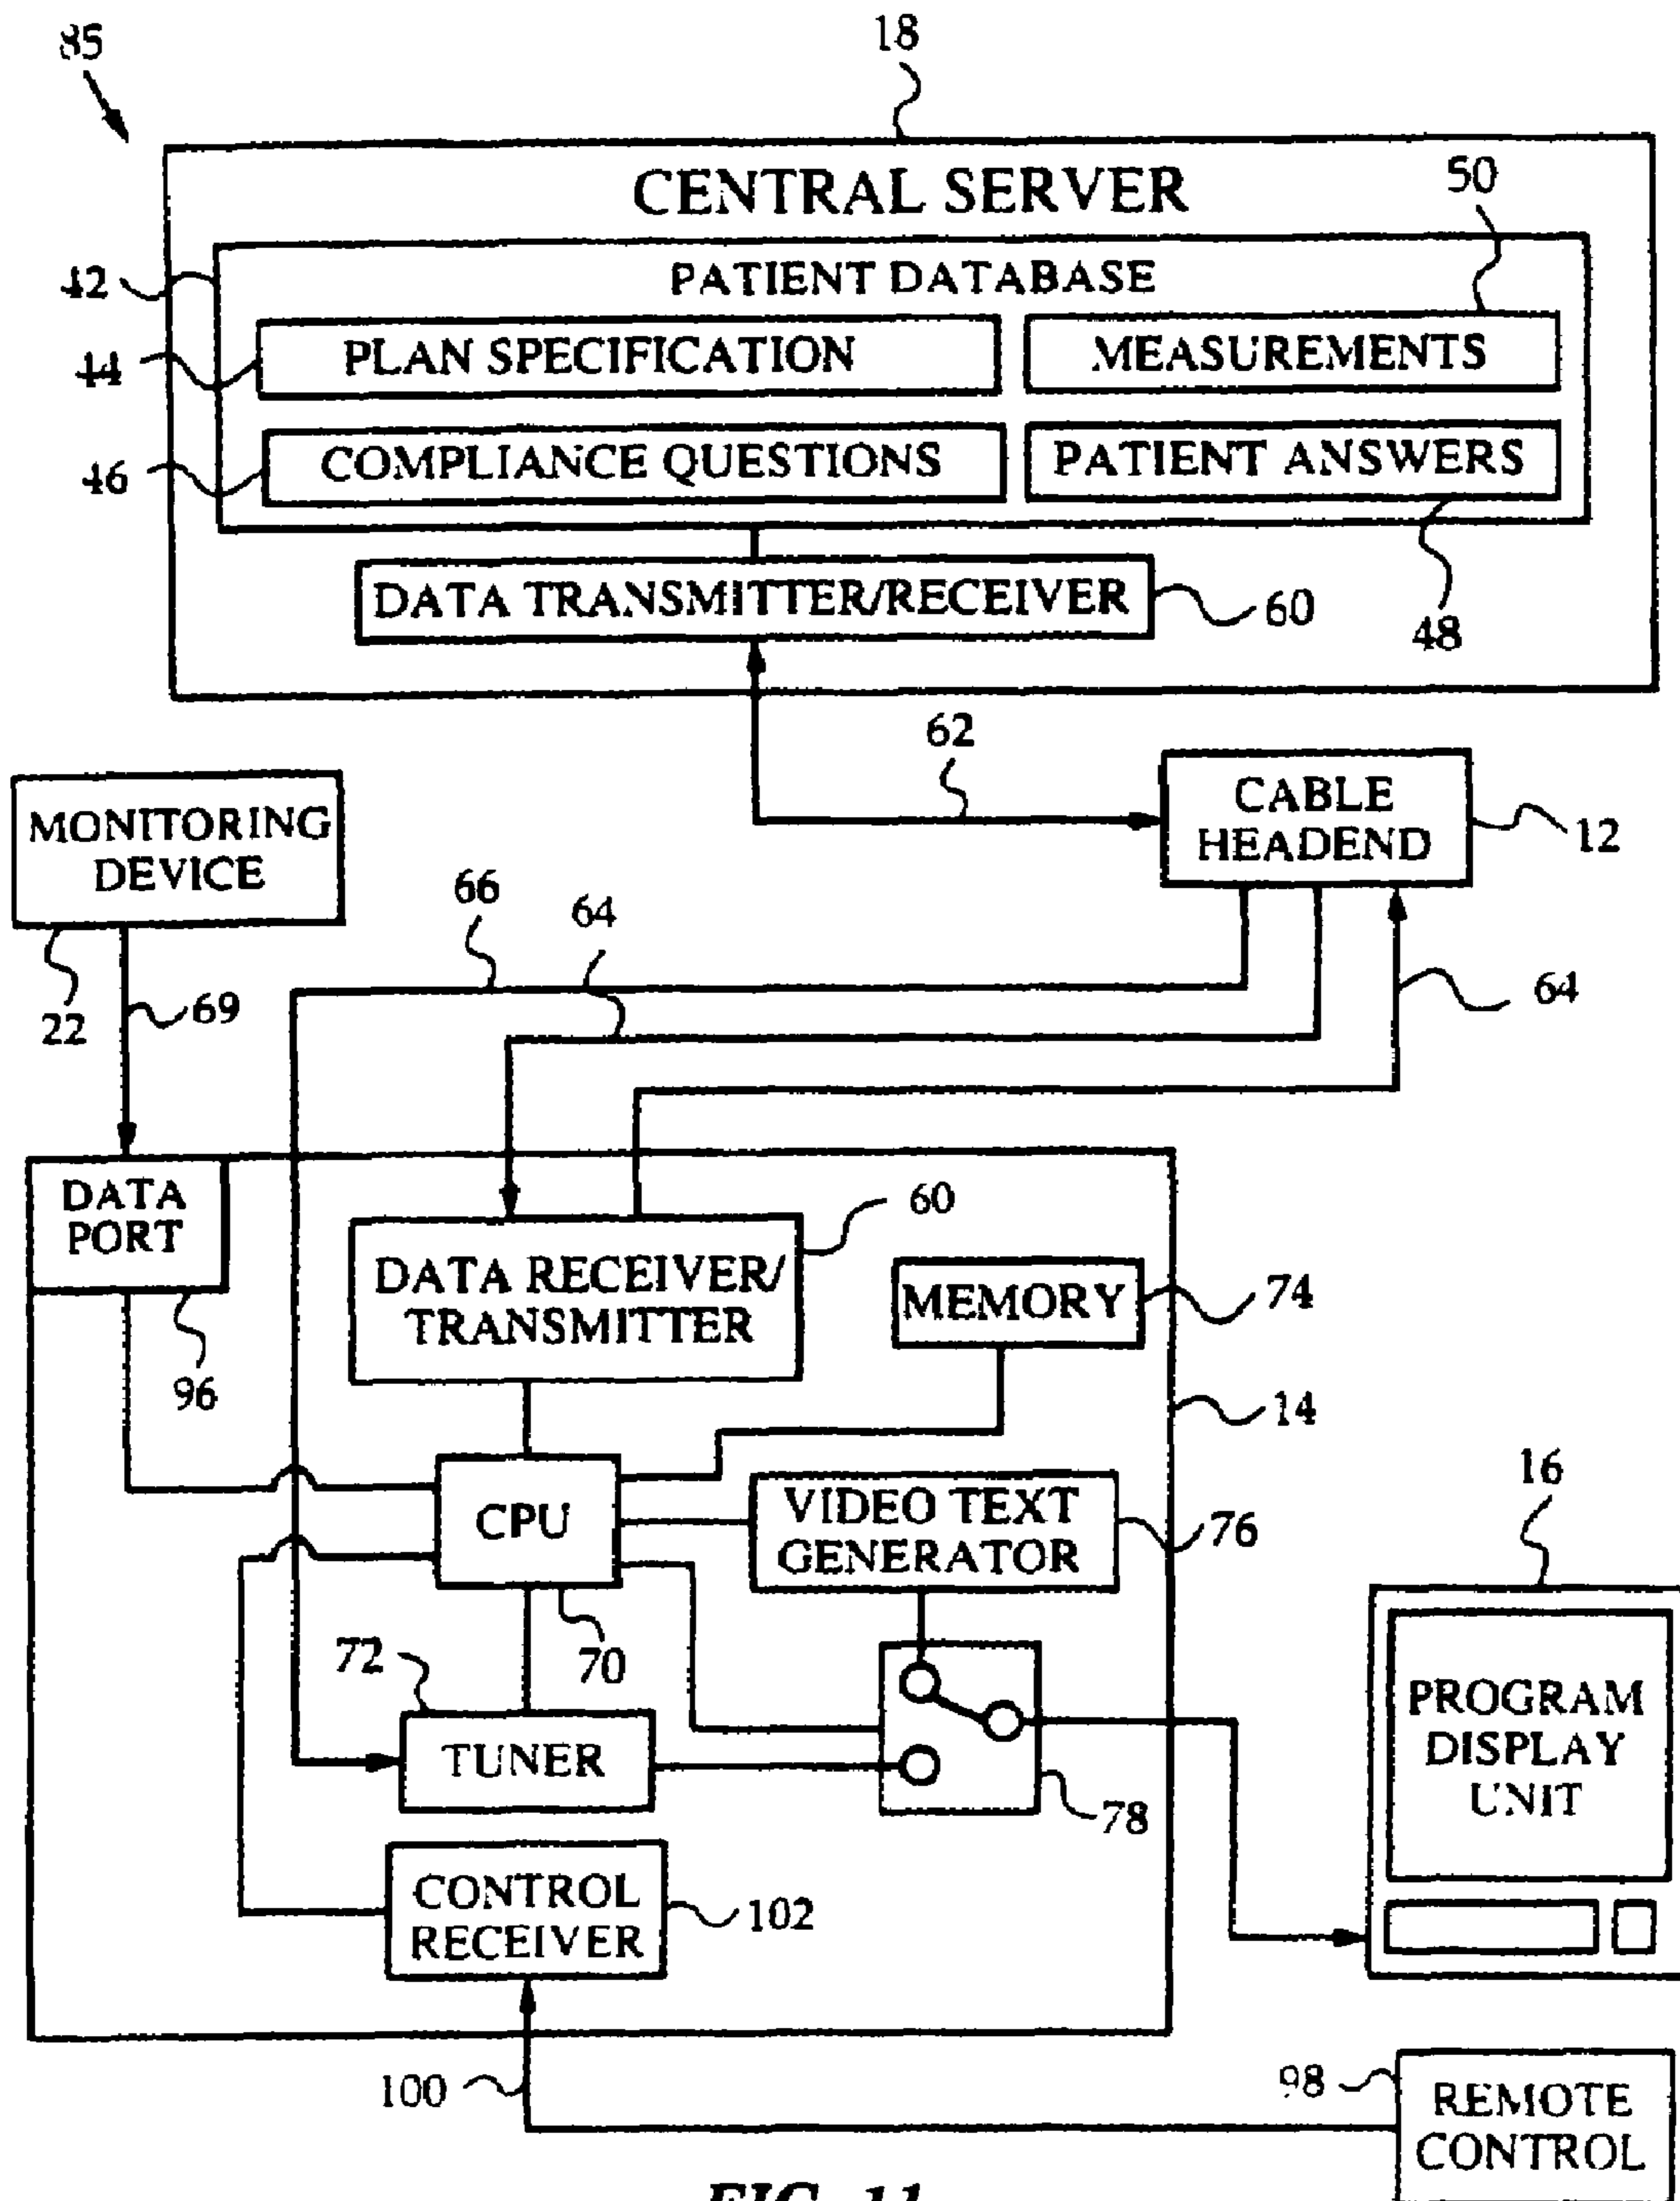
85

18

CENTRAL SERVER

50

42

PATIENT DATABASE

44

PLAN SPECIFICATION

MEASUREMENTS

46

COMPLIANCE QUESTIONS

PATIENT ANSWERS

DATA TRANSMITTER/RECEIVER

60

48

62

MONITORING DEVICE

CABLE HEADEND

12

66

64

64

22

69

DATA PORT

60

DATA RECEIVER/ TRANSMITTER

MEMORY

74

96

14

16

CPU

VIDEO TEXT GENERATOR

76

72

70

PROGRAM DISPLAY UNIT

TUNER

78

CONTROL RECEIVER

102

100

98

REMOTE CONTROL

FIG. 11